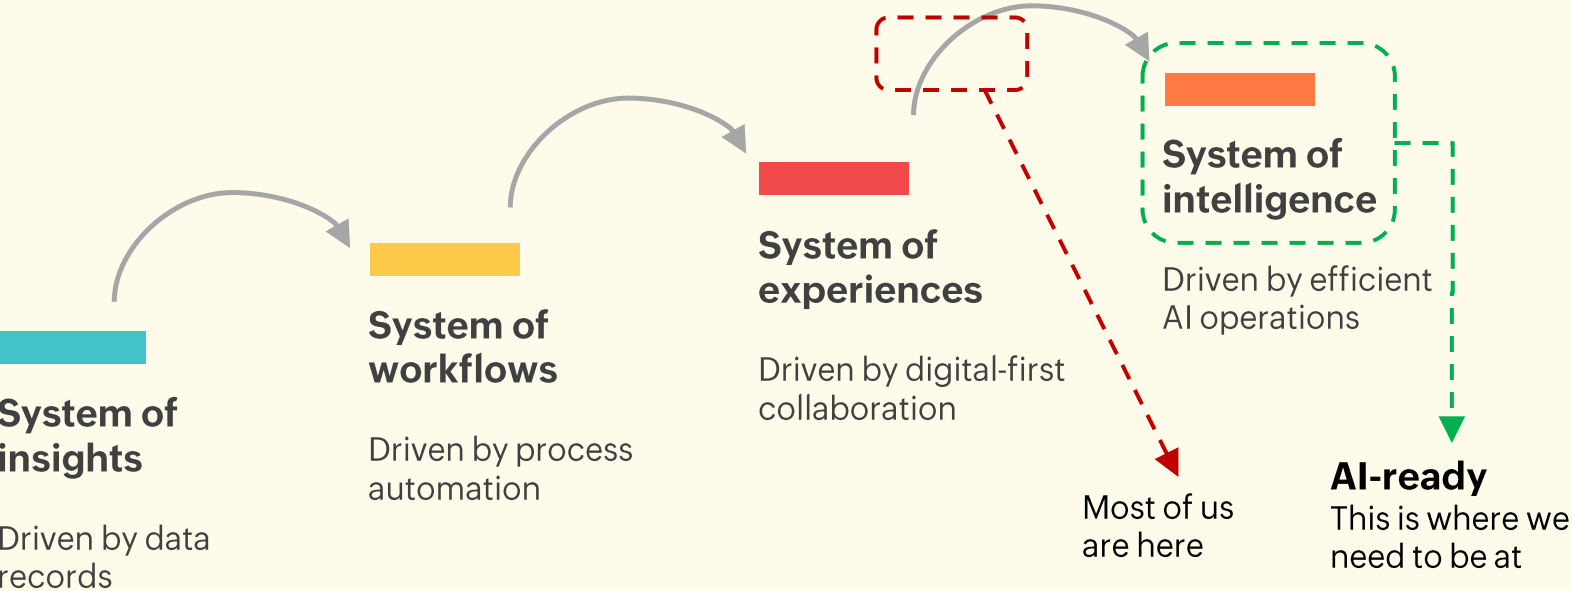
System of insights

Driven by data records

System of workflows

Driven by process automation

System of experiences

Driven by digital-first collaboration

System of intelligence

Driven by efficient AI operations

Most of us are here

AI-ready
This is where we need to be at